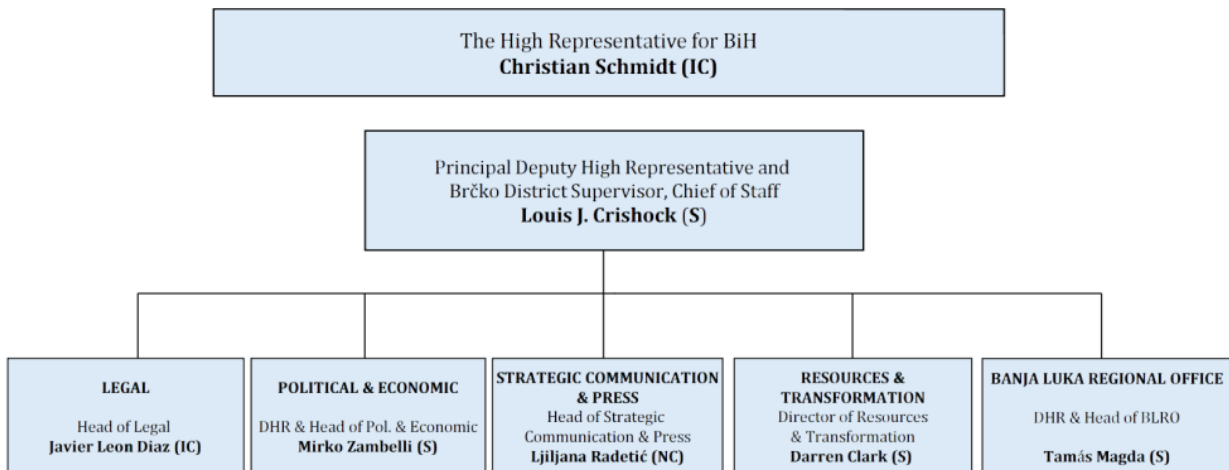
The High Representative for BiH
**Christian Schmidt (IC)**

Principal Deputy High Representative and Brčko District Supervisor, Chief of Staff
**Louis J. Crishock (S)**

**LEGAL**
Head of Legal
**Javier Leon Diaz (IC)**

**POLITICAL & ECONOMIC**
DHR & Head of Pol. & Economic
**Mirko Zambelli (S)**

**STRATEGIC COMMUNICATION & PRESS**
Head of Strategic Communication & Press
**Ljiljana Radetić (NC)**

**RESOURCES & TRANSFORMATION**
Director of Resources & Transformation
**Darren Clark (S)**

**BANJA LUKA REGIONAL OFFICE**
DHR & Head of BLRO
**Tamás Magda (S)**